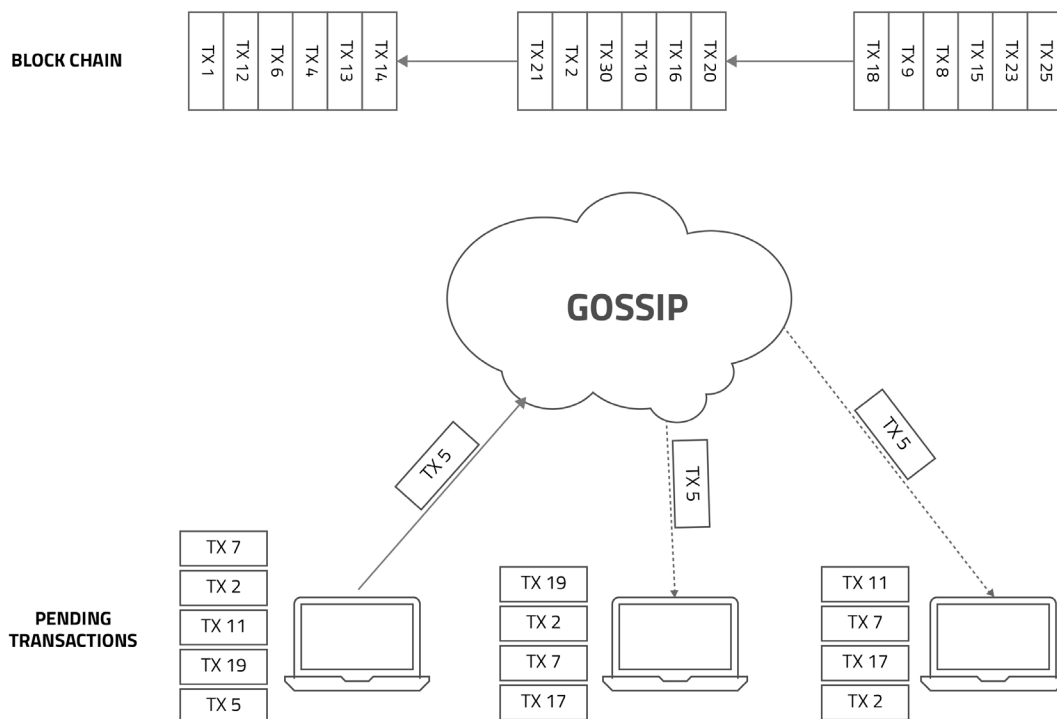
BLOCK CHAIN

TX 1
TX 12
TX 6
TX 4
TX 13
TX 14

TX 21
TX 2
TX 30
TX 10
TX 16
TX 20

TX 18
TX 9
TX 8
TX 15
TX 23
TX 25

GOSSIP

TX 5

TX 5

TX 5

PENDING TRANSACTIONS

TX 7
TX 2
TX 11
TX 19
TX 5

TX 19
TX 2
TX 7
TX 17

TX 11
TX 7
TX 17
TX 2